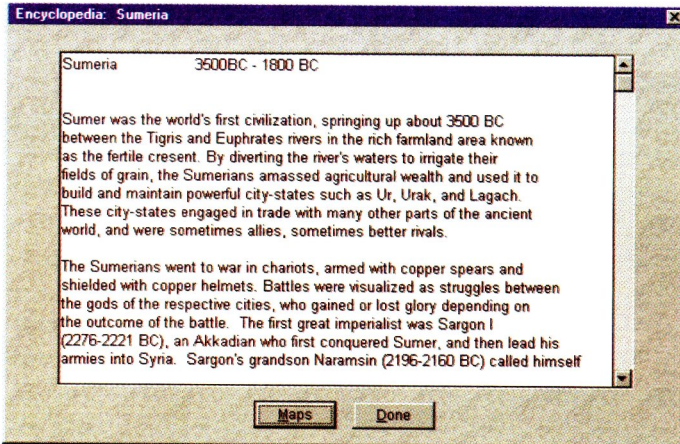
Encyclopedia: Sumeria

Sumeria 3500BC - 1800 BC

Sumer was the world's first civilization, springing up about 3500 BC between the Tigris and Euphrates rivers in the rich farmland area known as the fertile cresent. By diverting the river's waters to irrigate their fields of grain, the Sumerians amassed agricultural wealth and used it to build and maintain powerful city-states such as Ur, Urak, and Lagach. These city-states engaged in trade with many other parts of the ancient world, and were sometimes allies, sometimes better rivals.

The Sumerians went to war in chariots, armed with copper spears and shielded with copper helmets. Battles were visualized as struggles between the gods of the respective cities, who gained or lost glory depending on the outcome of the battle. The first great imperialist was Sargon I (2276-2221 BC), an Akkadian who first conquered Sumer, and then lead his armies into Syria. Sargon's grandson Naramsin (2196-2160 BC) called himself

Maps Done